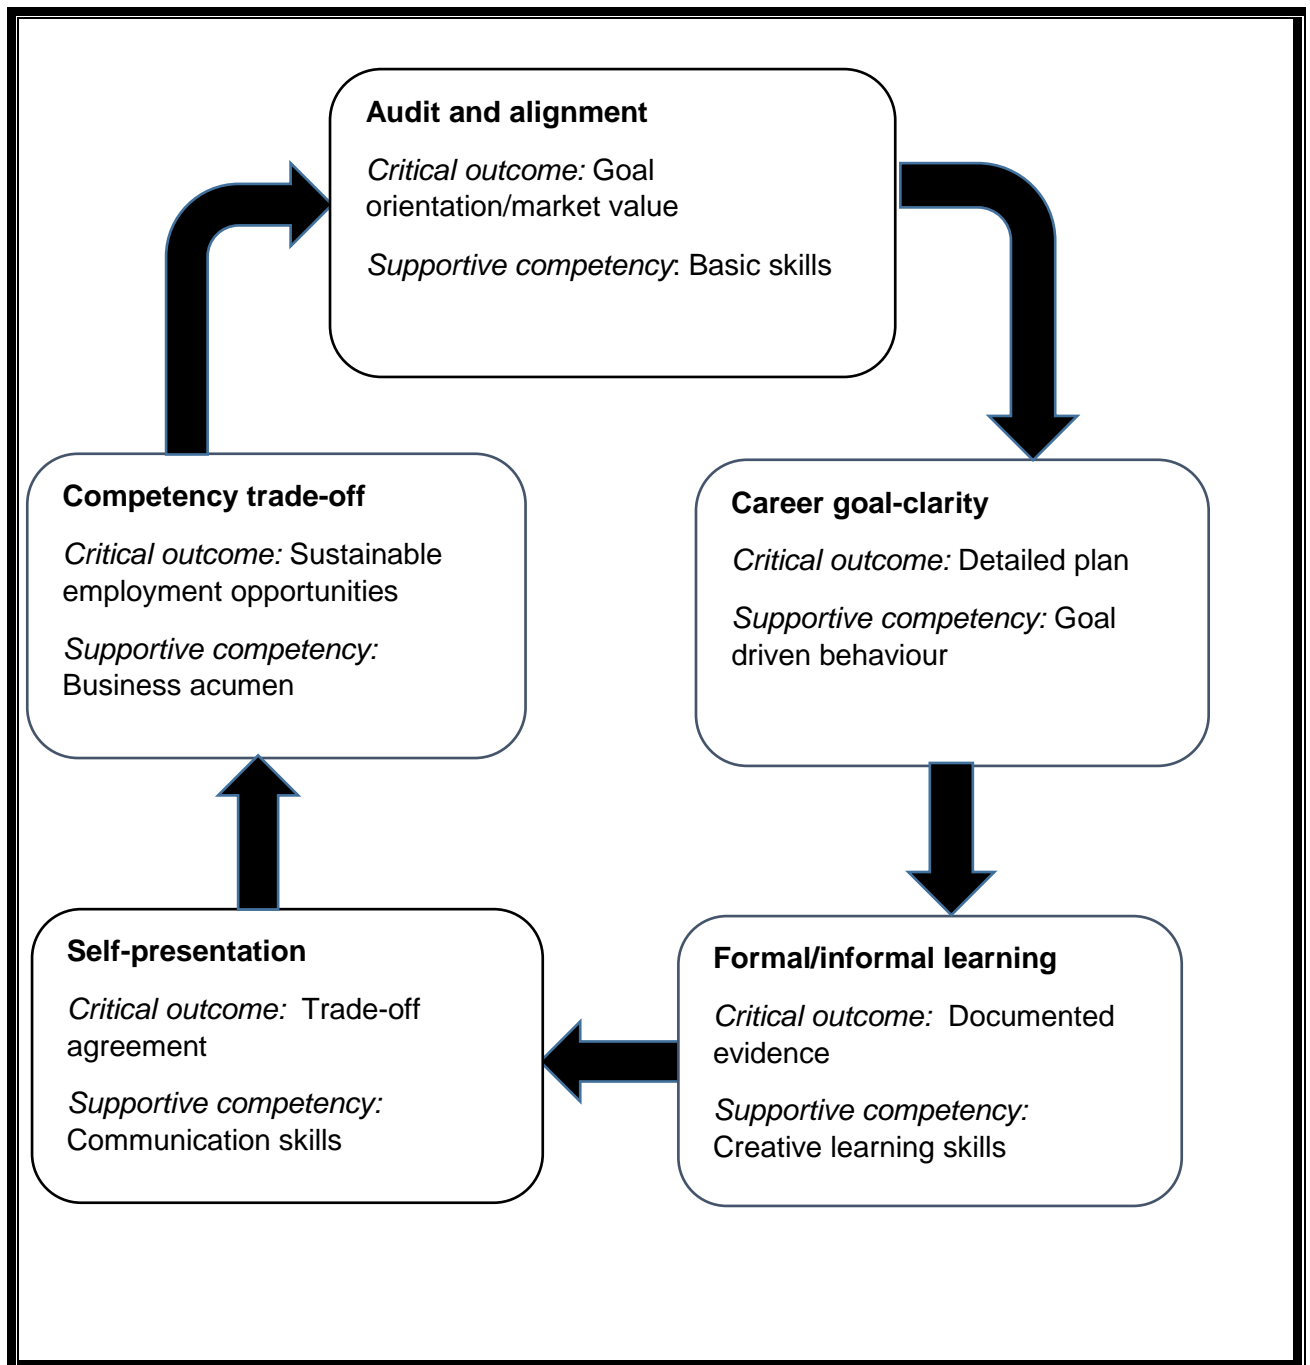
Audit and alignment

Critical outcome: Goal orientation/market value

Supportive competency: Basic skills

Career goal-clarity

Critical outcome: Detailed plan

Supportive competency: Goal driven behaviour

Formal/informal learning

Critical outcome: Documented evidence

Supportive competency: Creative learning skills

Self-presentation

Critical outcome: Trade-off agreement

Supportive competency: Communication skills

Competency trade-off

Critical outcome: Sustainable employment opportunities

Supportive competency: Business acumen